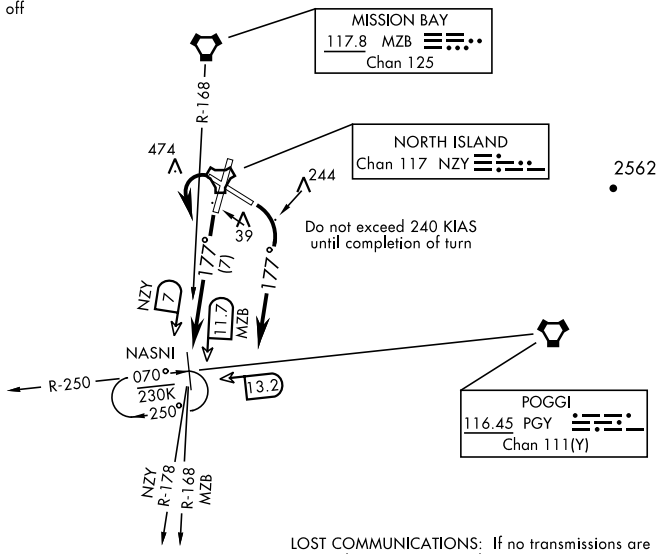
off

MISSION BAY
117.8 MZB
Chan 125

R-168

NORTH ISLAND
Chan 117 NZY

474

244

2562

39

Do not exceed 240 KIAS until completion of turn

177°
(7)

177°

NZY
7

11.7
MZB

NASNI

R-250

070°
230K
250°

13.2

POGGI
116.45 PGY
Chan 111(Y)

NZY
R-178

R-168
MZB

LOST COMMUNICATIONS: If no transmissions are